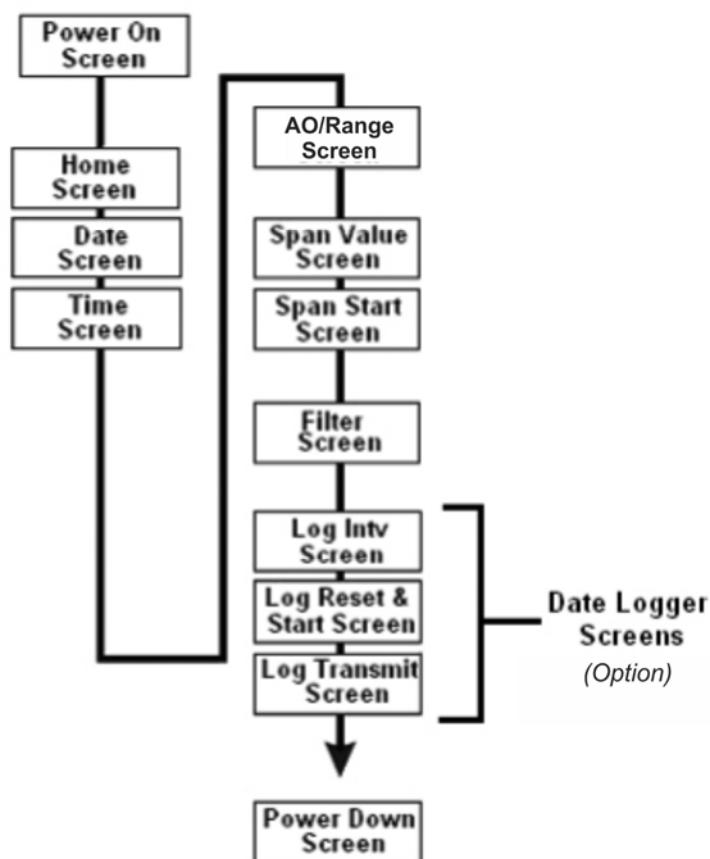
Power On Screen

Home Screen

Date Screen

Time Screen

AO/Range Screen

Span Value Screen

Span Start Screen

Filter Screen

Log Intv Screen

Log Reset & Start Screen

Log Transmit Screen

Date Logger Screens
(Option)

Power Down Screen